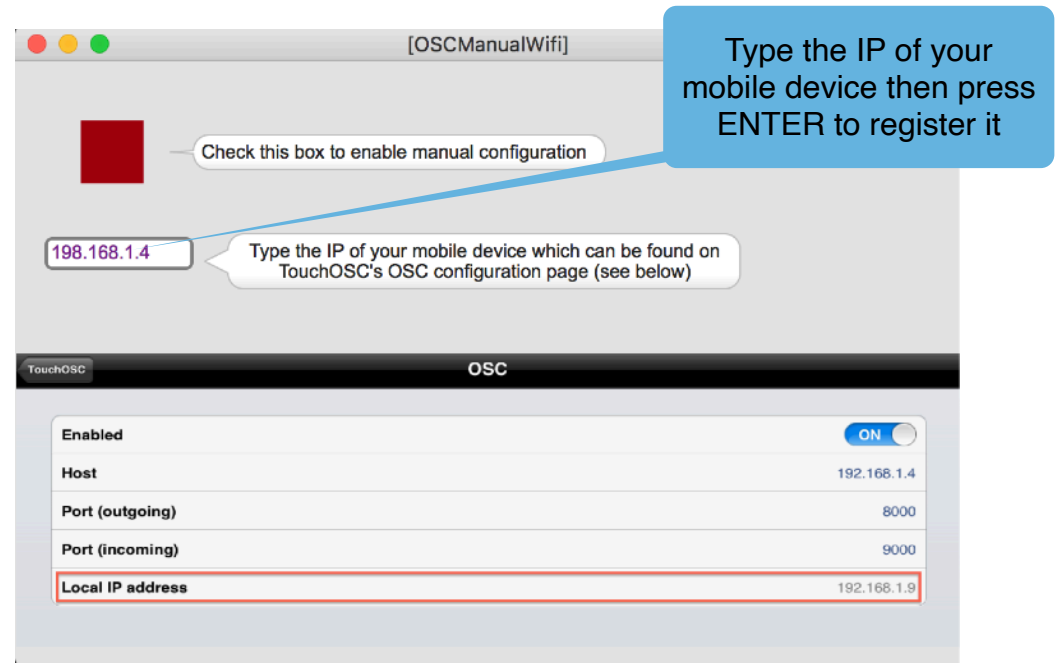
[OSCManualWifi]

Type the IP of your mobile device then press ENTER to register it

Check this box to enable manual configuration

198.168.1.4

Type the IP of your mobile device which can be found on TouchOSC's OSC configuration page (see below)

TouchOSC

OSC

| | |
|---|---|
| Enabled | ON |
| Host | 192.168.1.4 |
| Port (outgoing) | 8000 |
| Port (incoming) | 9000 |
| Local IP address | 192.168.1.9 |